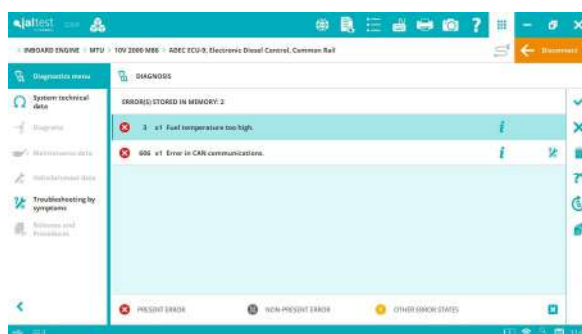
jaltest

INBOARD ENGINE > MTU > 10V 2000 M86 > ADEC ECU-9, Electronic Diesel Control, Common Rail

Disconnect

Diagnostics menu

System technical data

Diagrams

Maintenance data

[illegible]

Troubleshooting by symptoms

Releases and Procedures

DIAGNOSIS

ERROR(S) STORED IN MEMORY: 2

3 x1 Fuel temperature too high.

606 x1 Error in CAN communications.

PRESENT ERROR

NON-PRESENT ERROR

OTHER ERROR STATES